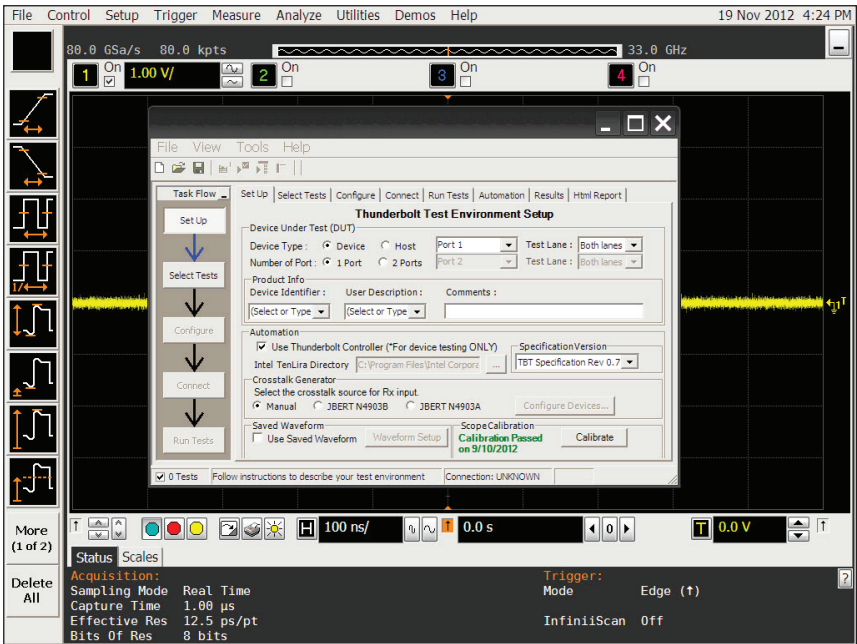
File Control Setup Trigger Measure Analyze Utilities Demos Help 19 Nov 2012 4:24 PM

80.0 GSa/s 80.0 kpts 33.0 GHz

1 On 1.00 V/ 2 On 3 On 4 On

File View Tools Help

Task Flow

Set Up

Select Tests

Configure

Connect

Run Tests

Set Up | Select Tests | Configure | Connect | Run Tests | Automation | Results | Html Report

Thunderbolt Test Environment Setup

Device Under Test (DUT)

Device Type : Device Host Port 1 Test Lane : Both lanes

Number of Port : 1 Port 2 Ports Port 2 Test Lane : Both lanes

Product Info

Device Identifier : User Description : Comments :

(Select or Type (Select or Type

Automation

Use Thunderbolt Controller (*For device testing ONLY)

Intel TenLira Directory C:\Program Files\Intel Corpora ...

SpecificationVersion

TBT Specification Rev 0.7

Crosstalk Generator

Select the crosstalk source for Rx input.

Manual JBERT N4903B JBERT N4903A Configure Devices...

Saved Waveform

Use Saved Waveform Waveform Setup

ScopeCalibration

Calibration Passed on 9/10/2012

Calibrate

0 Tests Follow instructions to describe your test environment Connection: UNKNOWN

More (1 of 2)

Delete All

100 ns/ 0.0 s 0 0.0 V

Status Scales

Acquisition:
Sampling Mode Real Time
Capture Time 1.00 µs
Effective Res 12.5 ps/pt
Bits Of Res 8 bits

Trigger:
Mode Edge (↑)
InfiniiScan Off